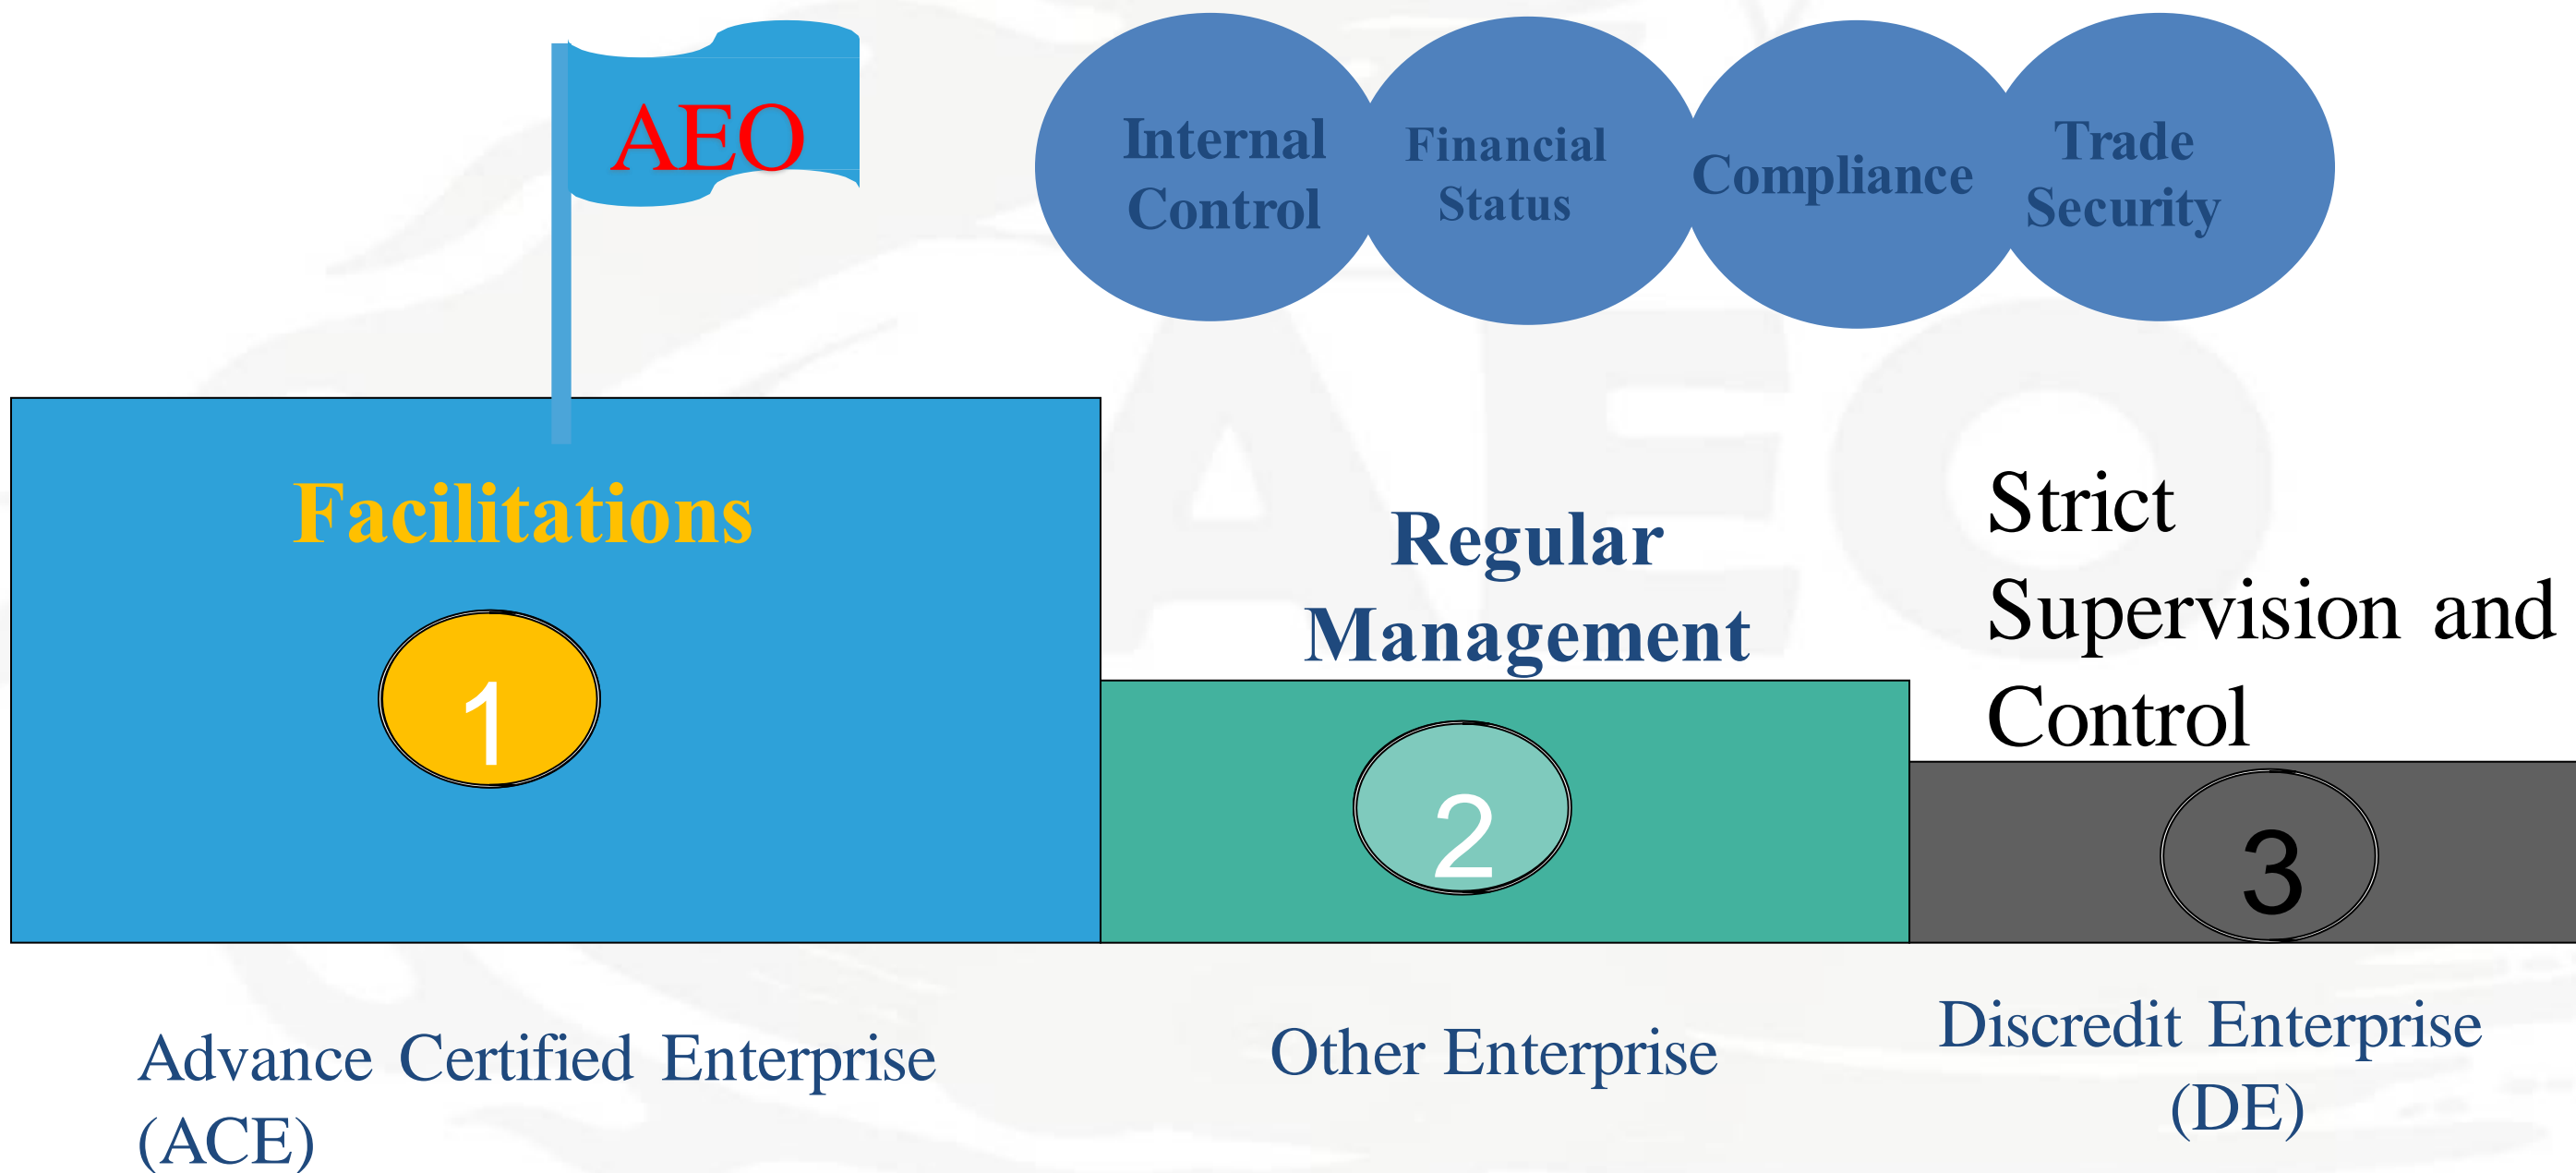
AEO

Internal Control

Financial Status

Compliance

Trade Security

Facilitations

1

Regular Management

2

Strict Supervision and Control

3

Advance Certified Enterprise (ACE)

Other Enterprise

Discredit Enterprise (DE)